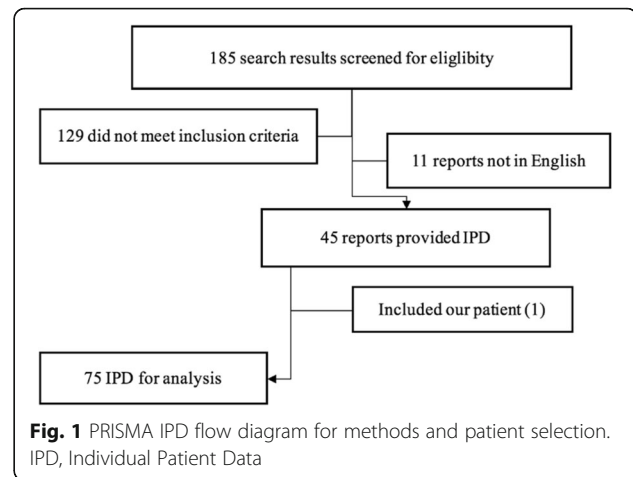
185 search results screened for eligiblity

129 did not meet inclusion criteria

11 reports not in English

45 reports provided IPD

Included our patient (1)

75 IPD for analysis

**Fig. 1** PRISMA IPD flow diagram for methods and patient selection. IPD, Individual Patient Data